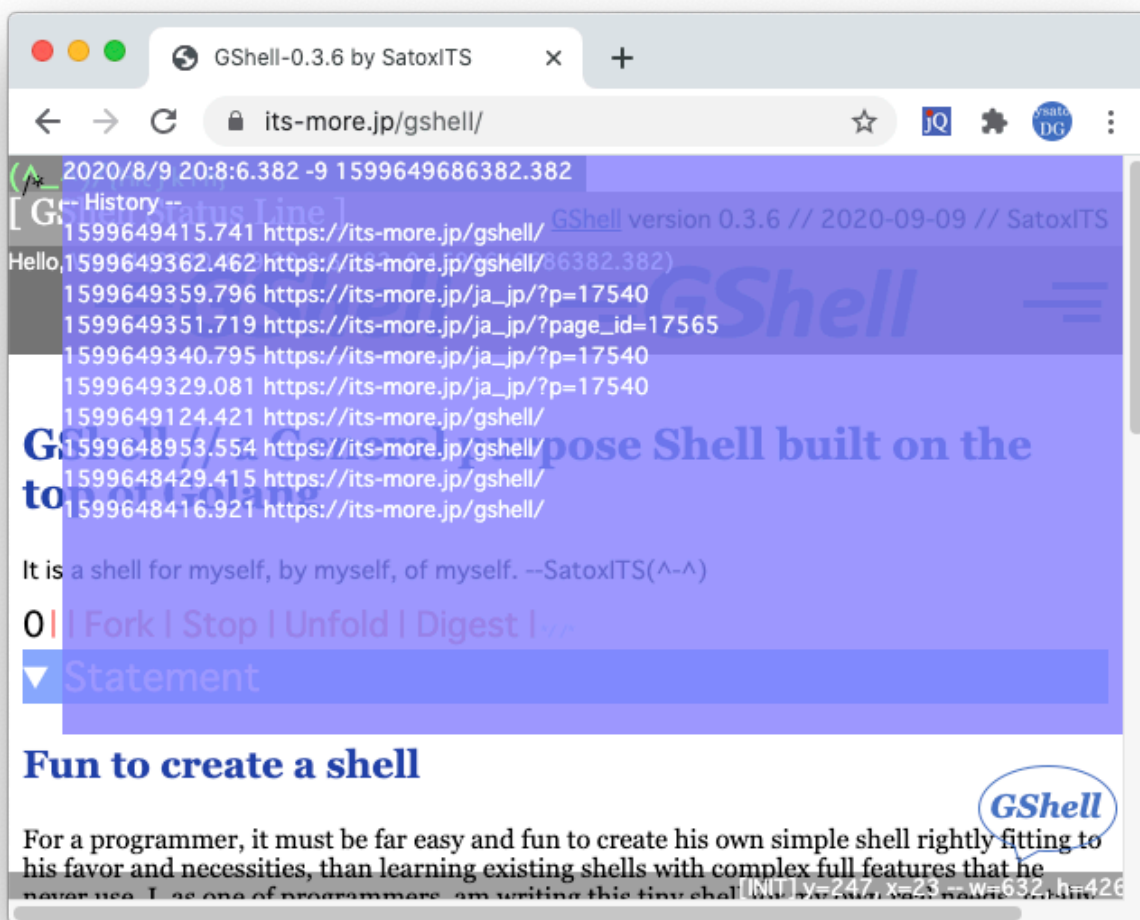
GShell-0.3.6 by SatoxITS

its-more.jp/gshell/

jQ

ysato DG

2020/8/9 20:8:6.382 -9 1599649686382.382
-- History --
1599649415.741 https://its-more.jp/gshell/
1599649362.462 https://its-more.jp/gshell/
1599649359.796 https://its-more.jp/ja_jp/?p=17540
1599649351.719 https://its-more.jp/ja_jp/?page_id=17565
1599649340.795 https://its-more.jp/ja_jp/?p=17540
1599649329.081 https://its-more.jp/ja_jp/?p=17540
1599649124.421 https://its-more.jp/gshell/
1599648953.554 https://its-more.jp/gshell/
1599648429.415 https://its-more.jp/gshell/
1599648416.921 https://its-more.jp/gshell/

[ GShell Status Line ]

GShell version 0.3.6 // 2020-09-09 // SatoxITS

Hello, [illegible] 86382.382)

GShell

GShell // General purpose Shell built on the top of Golang

It is a shell for myself, by myself, of myself. --SatoxITS(^-^)

0 | | Fork | Stop | Unfold | Digest |

▼ Statement

Fun to create a shell

GShell

For a programmer, it must be far easy and fun to create his own simple shell rightly fitting to his favor and necessities, than learning existing shells with complex full features that he never use. I, as one of programmers, am writing this tiny shell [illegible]

[INIT] y=247, x=23 -- w=632, h=426